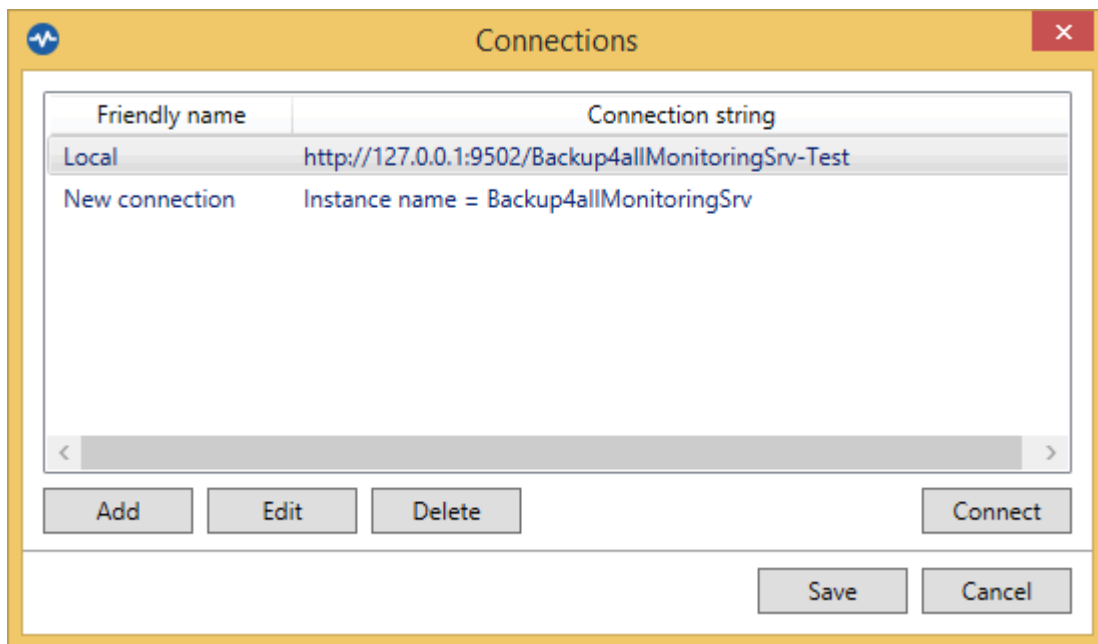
Connections

| Friendly name | Connection string |
|---|---|
| Local | http://127.0.0.1:9502/Backup4allMonitoringSrv-Test |
| New connection | Instance name = Backup4allMonitoringSrv |

Add Edit Delete Connect

Save Cancel